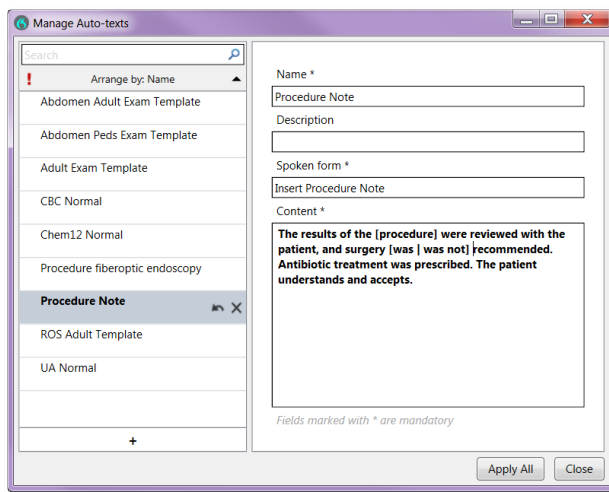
Manage Auto-texts

Search

!

Arrange by: Name

Abdomen Adult Exam Template

Abdomen Peds Exam Template

Adult Exam Template

CBC Normal

Chem12 Normal

Procedure fiberoptic endoscopy

Procedure Note

ROS Adult Template

UA Normal

+

Name *

Procedure Note

Description

Spoken form *

Insert Procedure Note

Content *

The results of the [procedure] were reviewed with the patient, and surgery [was | was not] recommended. Antibiotic treatment was prescribed. The patient understands and accepts.

Fields marked with * are mandatory

Apply All

Close